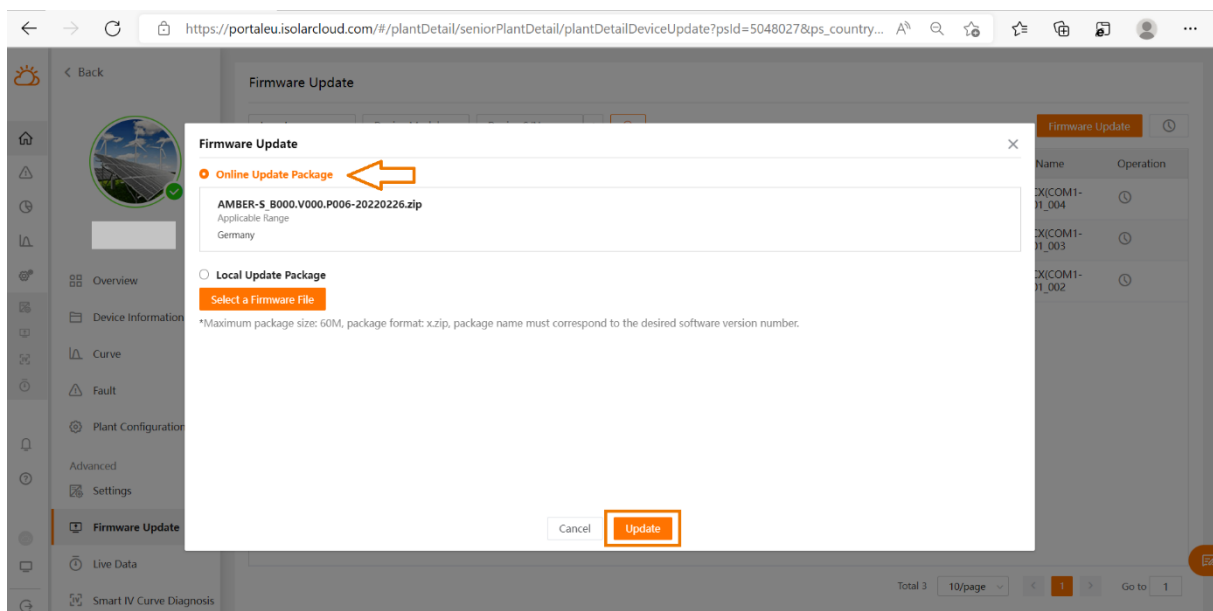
https://portaleu.isolarcloud.com/#/plantDetail/seniorPlantDetail/plantDetailDeviceUpdate?psId=5048027&ps_country...

< Back

Firmware Update

Firmware Update

Name

Operation

CX(COM1-
01_004

CX(COM1-
01_003

CX(COM1-
01_002

Overview

Device Information

Curve

Fault

Plant Configuration

Advanced

Settings

Firmware Update

Live Data

Smart IV Curve Diagnosis

Firmware Update

Online Update Package

AMBER-S_B000.V000.P006-20220226.zip
Applicable Range
Germany

Local Update Package

Select a Firmware File

*Maximum package size: 60M, package format: x.zip, package name must correspond to the desired software version number.

Cancel

Update

Total 3

10/page

1

Go to 1